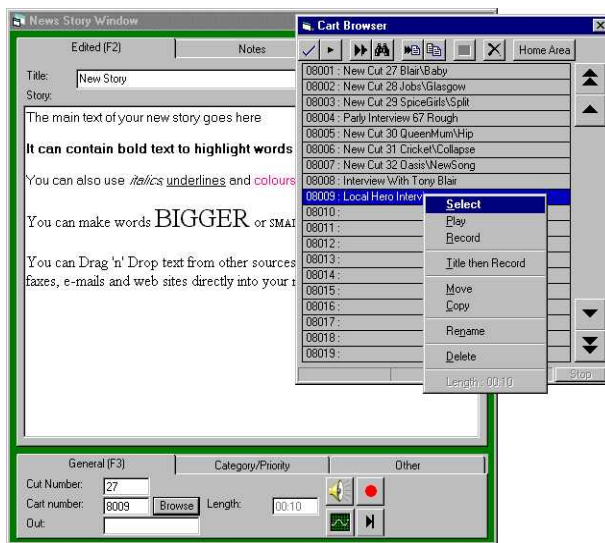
News Story Window

Edited (F2)
Notes

Title: New Story
Story:

The main text of your new story goes here

**It can contain bold text to highlight words**

You can also use *italics* underlines and colours

You can make words BIGGER or SMAI

You can Drag 'n' Drop text from other sources faxes, e-mails and web sites directly into your r

General (F3)
Category/Priority
Other

Cut Number: 27
Cart number: 8009 Browse Length: 00:10
Out:

Cart Browser

Home Area

08001 : New Cut 27 Blair\Baby
08002 : New Cut 28 Jobs\Glasgow
08003 : New Cut 29 SpiceGirls\Split
08004 : Parly Interview 67 Rough
08005 : New Cut 30 QueenMum\Hip
08006 : New Cut 31 Cricket\Collapse
08007 : New Cut 32 Oasis\NewSong
08008 : Interview With Tony Blair
08009 : Local Hero Interv
08010 :
08011 :
08012 :
08013 :
08014 :
08015 :
08016 :
08017 :
08018 :
08019 :

Select
Play
Record
Title then Record
Move
Copy
Rename
Delete
Length : 00:10

Stop